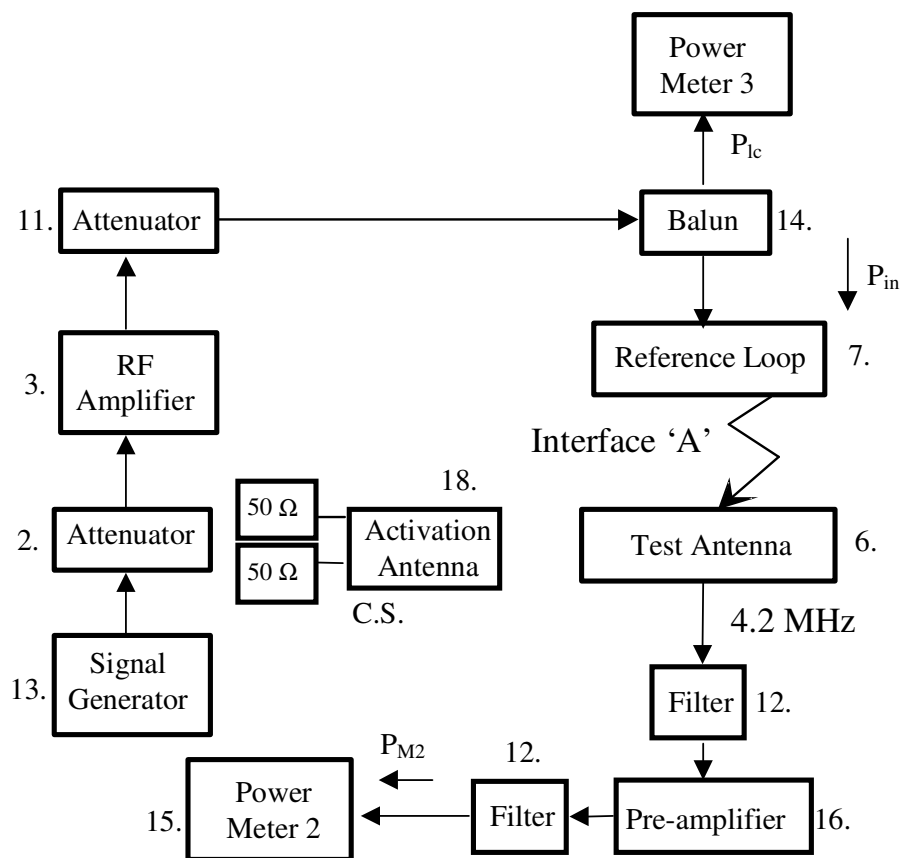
Power Meter 3

$P_{lc}$

11. Attenuator

Balun 14.

$P_{in}$

3. RF Amplifier

Reference Loop 7.

Interface 'A'

18.

50 Ω

50 Ω

Activation Antenna

2. Attenuator

Test Antenna 6.

C.S.

4.2 MHz

13. Signal Generator

Filter 12.

$P_{M2}$

12.

15. Power Meter 2

Filter

Pre-amplifier 16.